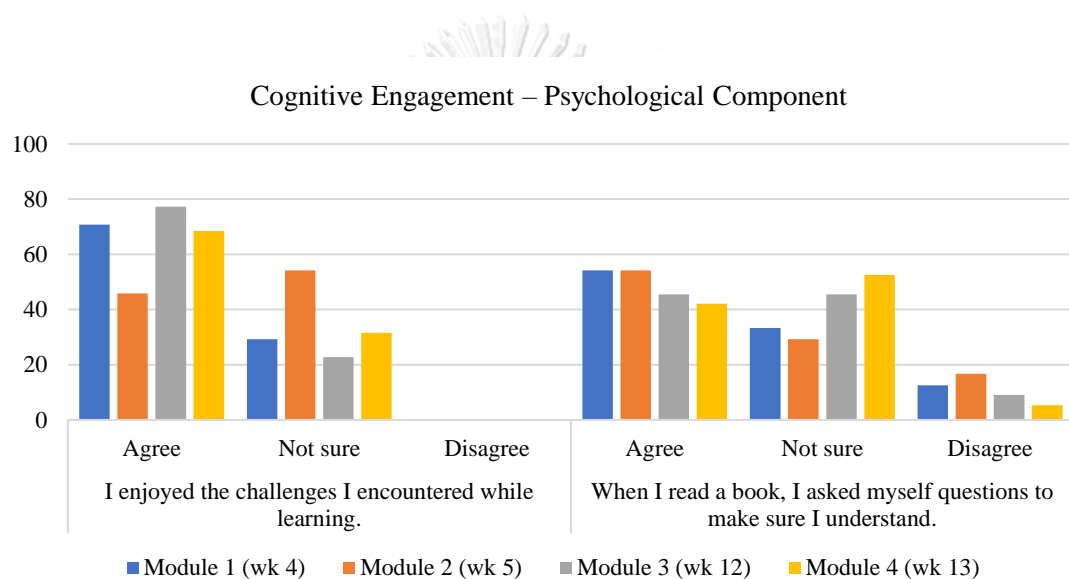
Cognitive Engagement – Psychological Component

100
80
60
40
20
0

Agree
Not sure
Disagree
I enjoyed the challenges I encountered while learning.

Agree
Not sure
Disagree
When I read a book, I asked myself questions to make sure I understand.

Module 1 (wk 4)
Module 2 (wk 5)
Module 3 (wk 12)
Module 4 (wk 13)